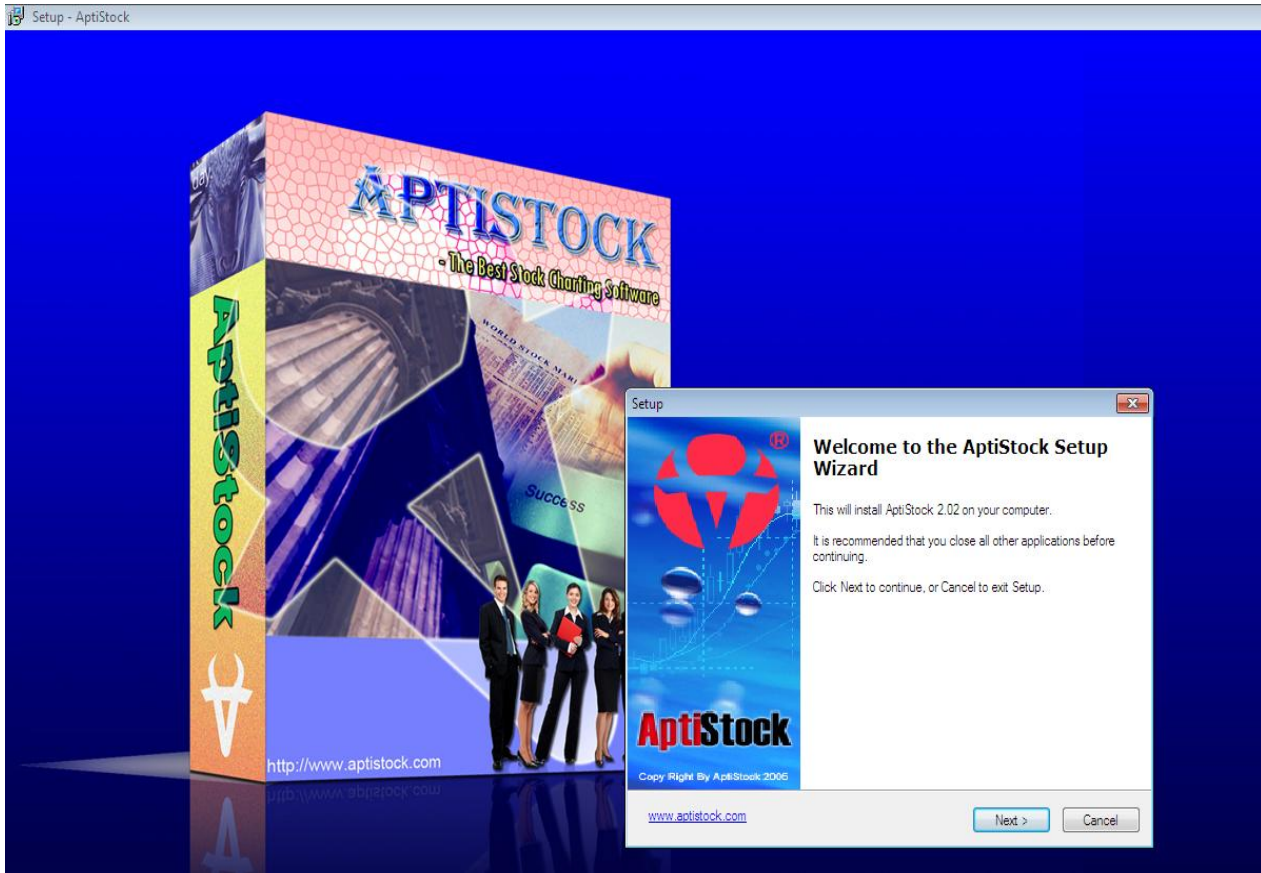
Setup - AptiStock

APTISTOCK
- The Best Stock Charting Software

AptiStock

WORLD STOCK MARK

Success

http://www.aptistock.com

Setup

Welcome to the AptiStock Setup Wizard

This will install AptiStock 2.02 on your computer.

It is recommended that you close all other applications before continuing.

Click Next to continue, or Cancel to exit Setup.

AptiStock
Copy Right By AptiStock 2006

www.aptistock.com

Next >
Cancel